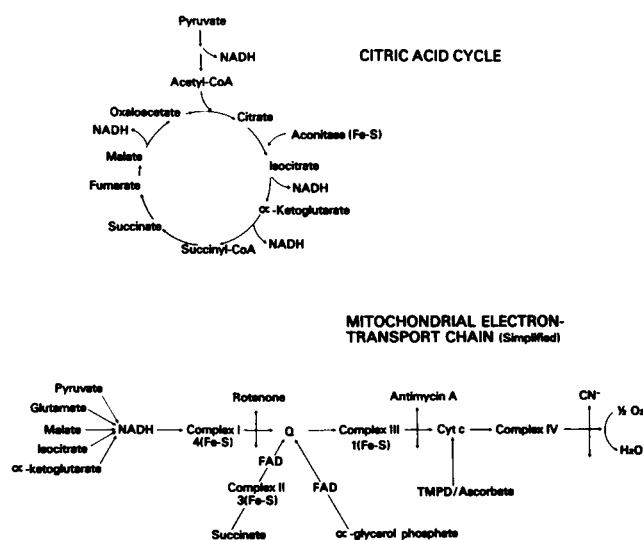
CITRIC ACID CYCLE

Pyruvate
NADH
Acetyl-CoA
Oxaloacetate
Citrate
NADH
Aconitase (Fe-S)
Malate
Isocitrate
Fumarate
NADH
∝-Ketoglutarate
Succinate
Succinyl-CoA
NADH

MITOCHONDRIAL ELECTRON-TRANSPORT CHAIN (Simplified)

Pyruvate
Glutamate
Malate
Isocitrate
∝-ketoglutarate
NADH
Complex I 4(Fe-S)
Rotenone
Q
FAD
Complex II 3(Fe-S)
Succinate
FAD
∝-glycerol phosphate
Complex III 1(Fe-S)
Antimycin A
Cyt c
TMPD/Ascorbate
Complex IV
$CN^-$
½ $O_2$
$H_2O$